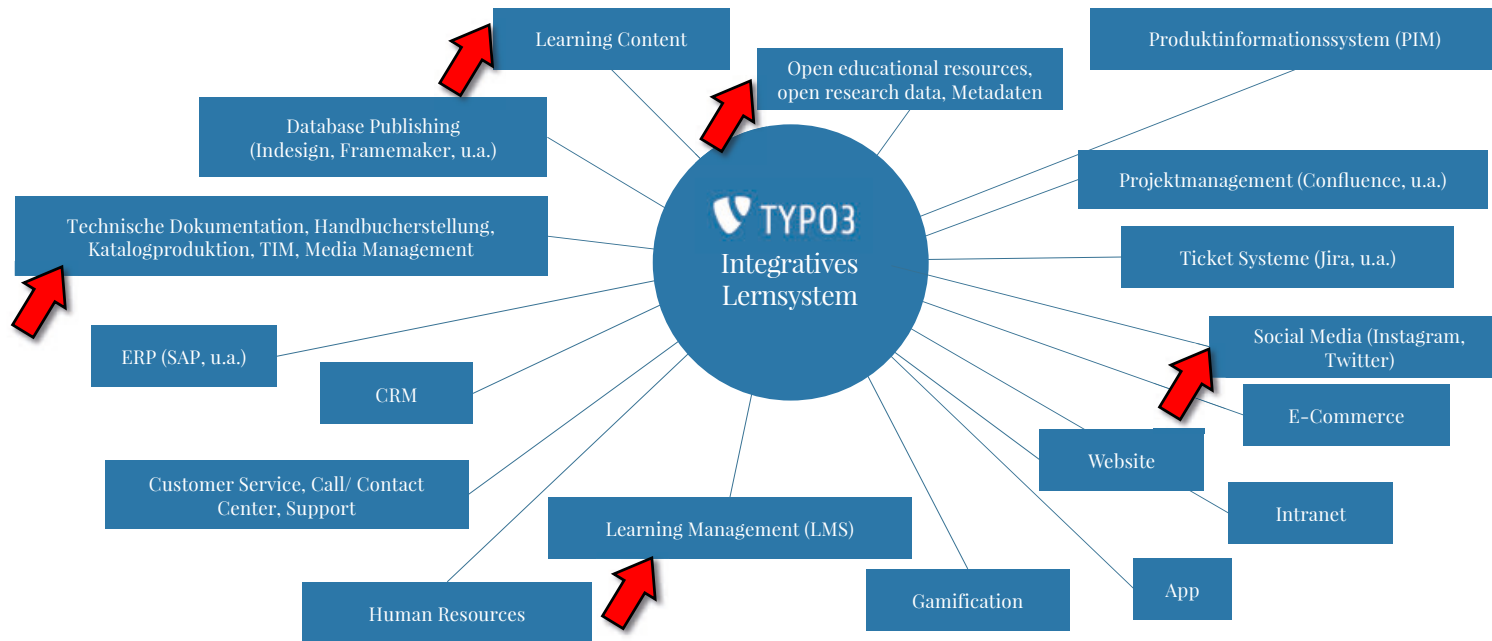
Learning Content

Open educational resources, open research data, Metadaten

Produktinformationssystem (PIM)

Database Publishing (Indesign, Framemaker, u.a.)

Projektmanagement (Confluence, u.a.)

Technische Dokumentation, Handbucherstellung, Katalogproduktion, TIM, Media Management

TYPO3

Integratives Lernsystem

Ticket Systeme (Jira, u.a.)

Social Media (Instagram, Twitter)

ERP (SAP, u.a.)

CRM

E-Commerce

Website

Customer Service, Call/ Contact Center, Support

Intranet

Learning Management (LMS)

App

Human Resources

Gamification